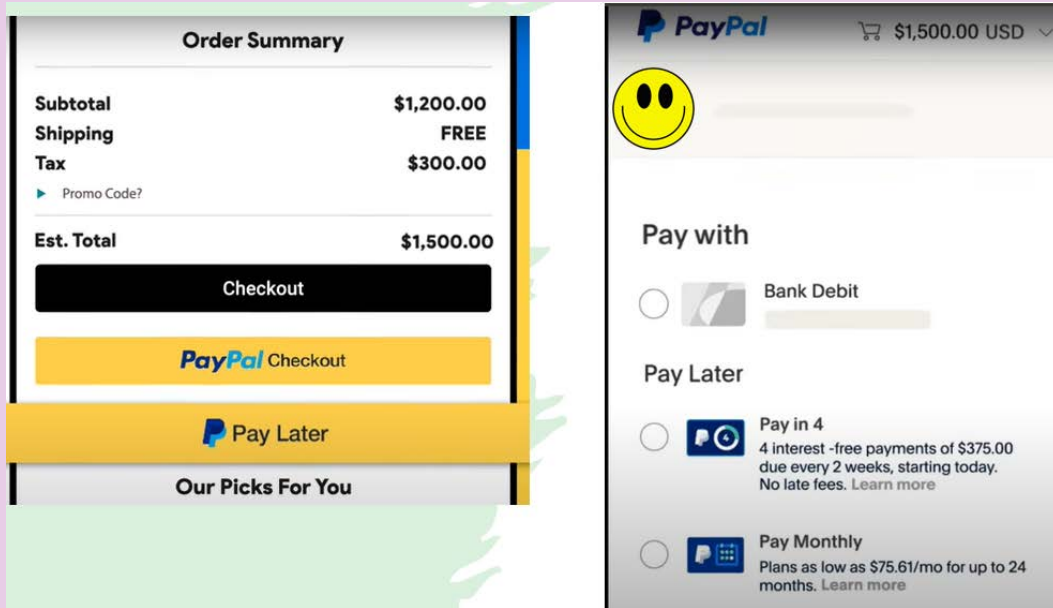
Order Summary

| | |
|---|---|
| Subtotal | $1,200.00 |
| Shipping | FREE |
| Tax | $300.00 |

Promo Code?

| | |
|---|---|
| Est. Total | $1,500.00 |

Checkout

PayPal Checkout

Pay Later

Our Picks For You

PayPal $1,500.00 USD

Pay with

Bank Debit

Pay Later

Pay in 4
4 interest -free payments of $375.00 due every 2 weeks, starting today. No late fees. Learn more

Pay Monthly
Plans as low as $75.61/mo for up to 24 months. Learn more